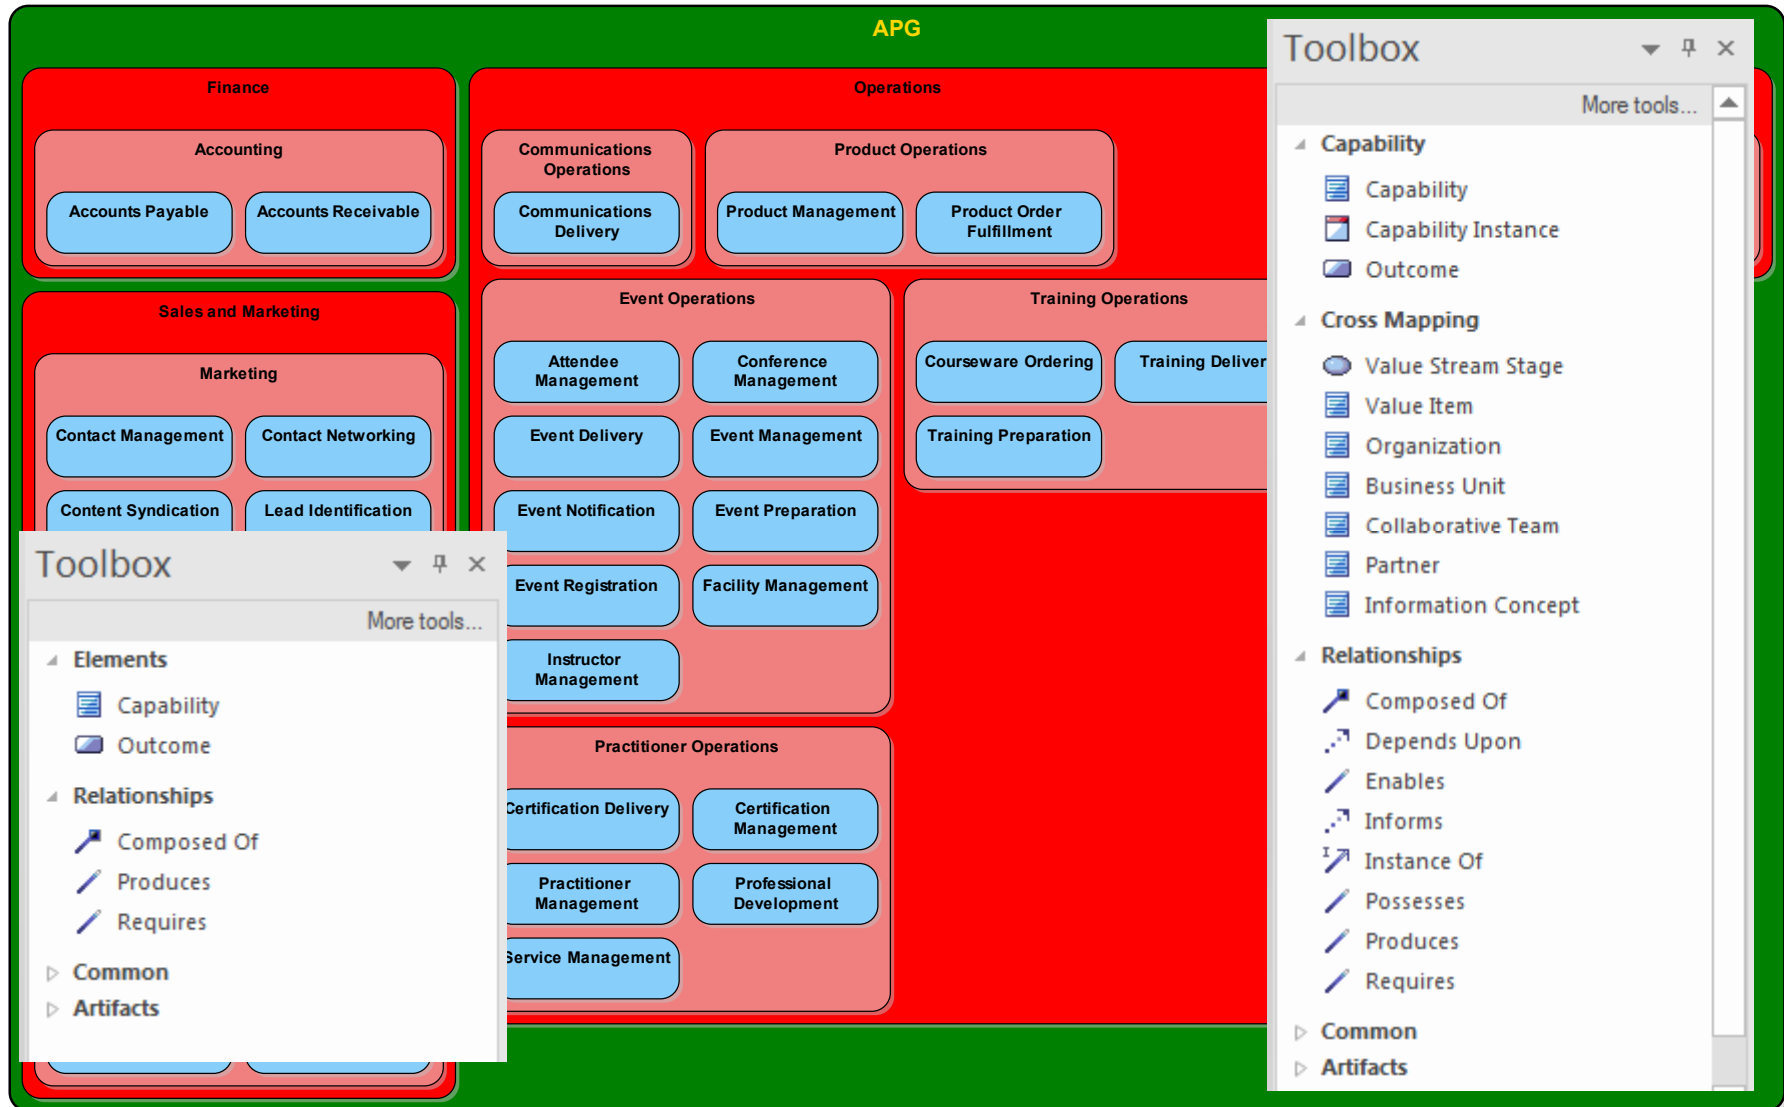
APG

Finance

Accounting

Accounts Payable

Accounts Receivable

Sales and Marketing

Marketing

Contact Management

Contact Networking

Content Syndication

Lead Identification

Operations

Communications Operations

Communications Delivery

Product Operations

Product Management

Product Order Fulfillment

Event Operations

Attendee Management

Conference Management

Event Delivery

Event Management

Event Notification

Event Preparation

Event Registration

Facility Management

Instructor Management

Training Operations

Courseware Ordering

Training Deliver

Training Preparation

Practitioner Operations

Certification Delivery

Certification Management

Practitioner Management

Professional Development

Service Management

Toolbox

More tools...

Elements

Capability

Outcome

Relationships

Composed Of

Produces

Requires

Common

Artifacts

Toolbox

More tools...

Capability

Capability

Capability Instance

Outcome

Cross Mapping

Value Stream Stage

Value Item

Organization

Business Unit

Collaborative Team

Partner

Information Concept

Relationships

Composed Of

Depends Upon

Enables

Informs

Instance Of

Possesses

Produces

Requires

Common

Artifacts